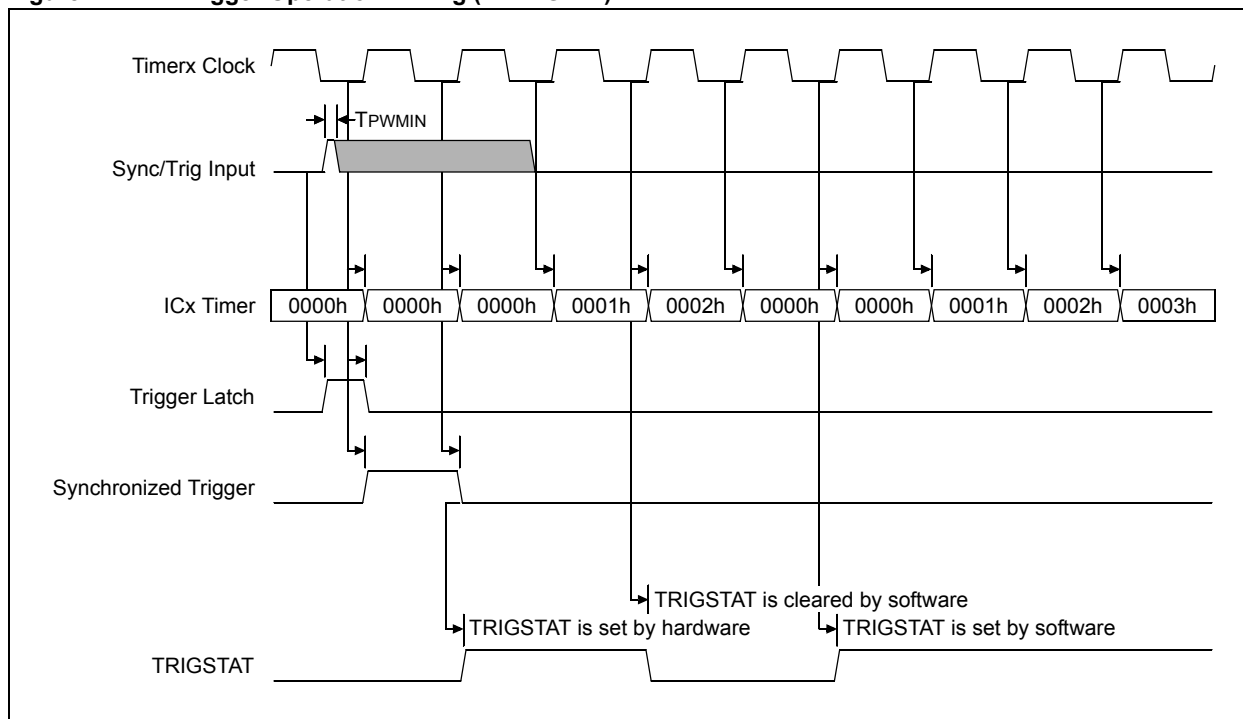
Timerx Clock

TPWMIN

Sync/Trig Input

| ICx Timer | 0000h | 0000h | 0000h | 0001h | 0002h | 0000h | 0000h | 0001h | 0002h | 0003h |
|---|---|---|---|---|---|---|---|---|---|---|

Trigger Latch

Synchronized Trigger

TRIGSTAT is cleared by software

TRIGSTAT is set by hardware

TRIGSTAT is set by software

TRIGSTAT